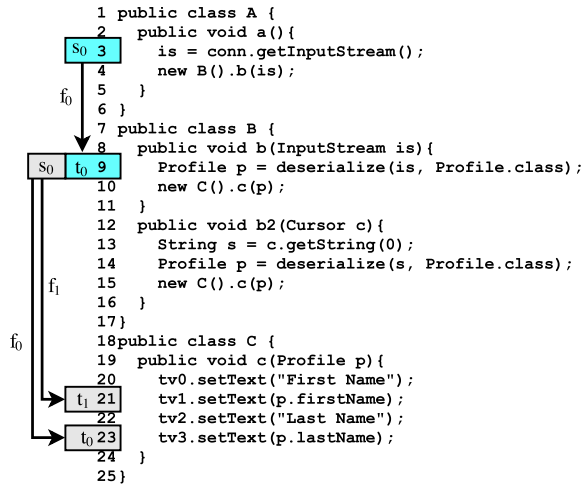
1 public class A {
2 public void a(){
$s_0$ 3 is = conn.getInputStream();
4 new B().b(is);
5 }
6 }
$f_0$
7 public class B {
8 public void b(InputStream is){
$s_0$ $t_0$ 9 Profile p = deserialize(is, Profile.class);
10 new C().c(p);
11 }
12 public void b2(Cursor c){
13 String s = c.getString(0);
14 Profile p = deserialize(s, Profile.class);
15 new C().c(p);
16 }
17 }
$f_1$
$f_0$
18 public class C {
19 public void c(Profile p){
20 tv0.setText("First Name");
$t_1$ 21 tv1.setText(p.firstName);
22 tv2.setText("Last Name");
$t_0$ 23 tv3.setText(p.lastName);
24 }
25 }